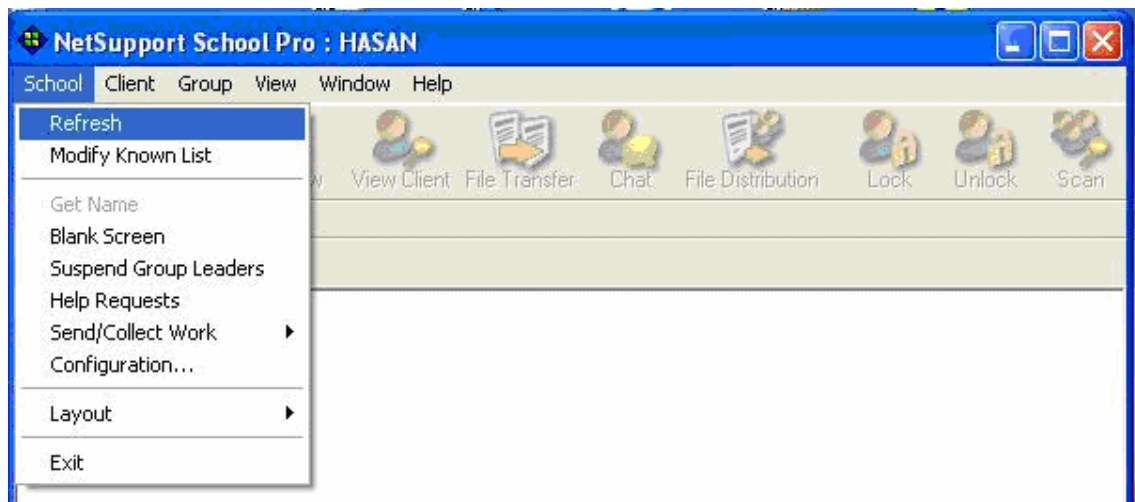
NetSupport School Pro : HASAN

School Client Group View Window Help

Refresh
Modify Known List
Get Name
Blank Screen
Suspend Group Leaders
Help Requests
Send/Collect Work
Configuration...
Layout
Exit

View Client File Transfer Chat File Distribution Lock Unlock Scan